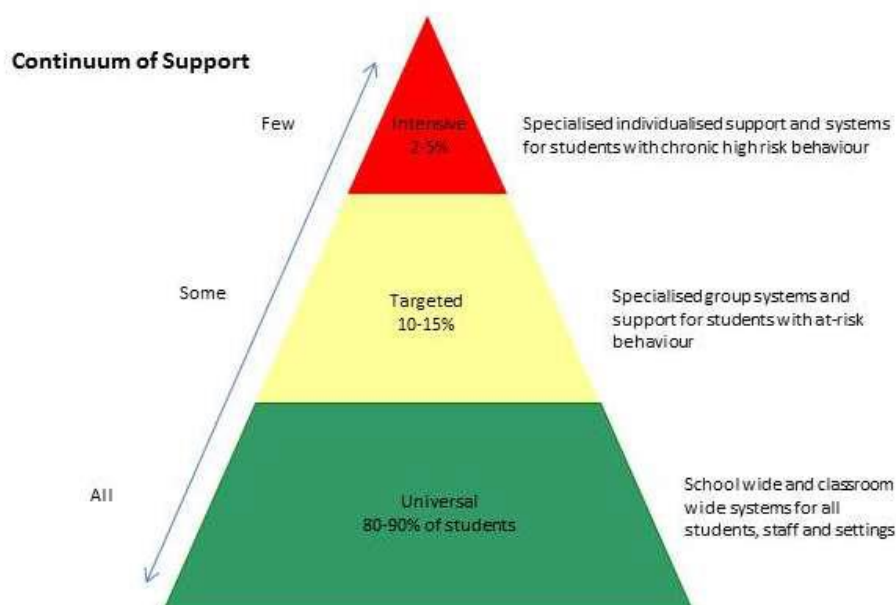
Continuum of Support

Few

Intensive
2-5%

Specialised individualised support and systems for students with chronic high risk behaviour

Some

Targeted
10-15%

Specialised group systems and support for students with at-risk behaviour

All

Universal
80-90% of students

School wide and classroom wide systems for all students, staff and settings